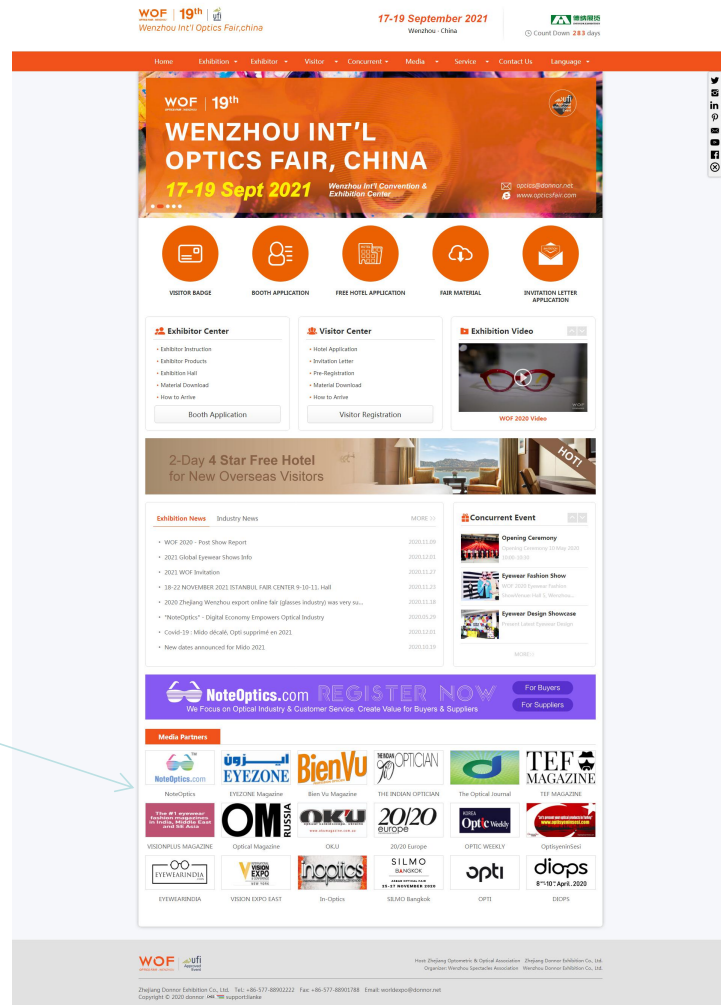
WOF | 19th | ufi
Wenzhou Int'l Optics Fair,china

17-19 September 2021
Wenzhou · China

博威展览
Count Down 283 days

Home | Exhibition | Exhibitor | Visitor | Concurrent | Media | Service | Contact Us | Language

WOF | 19th
WENZHOU INT'L OPTICS FAIR, CHINA
17-19 Sept 2021
Wenzhou Int'l Convention & Exhibition Center
optics@donnor.net
www.opticsfair.com

VISITOR BADGE
BOOTH APPLICATION
FREE HOTEL APPLICATION
FAIR MATERIAL
INVITATION LETTER APPLICATION

Exhibitor Center
Exhibitor Instruction
Exhibitor Products
Exhibition Hall
Material Download
How to Arrive
Booth Application

Visitor Center
Hotel Application
Invitation Letter
Pre-Registration
Material Download
How to Arrive
Visitor Registration

Exhibition Video
WOF 2020 Video

2-Day 4 Star Free Hotel for New Overseas Visitors
HOT!

Exhibition News | Industry News | MORE >>

| | |
|---|---|
| WOF 2020 - Post Show Report | 2020.11.09 |
| 2021 Global Eyewear Shows Info | 2020.12.01 |
| 2021 WOF Invitation | 2020.11.27 |
| 18-22 NOVEMBER 2021 ISTANBUL FAIR CENTER 9-10-11. Hall | 2020.11.23 |
| 2020 Zhejiang Wenzhou export online fair (glasses industry) was very su... | 2020.11.18 |
| "NoteOptics" - Digital Economy Empowers Optical Industry | 2020.05.29 |
| Covid-19 : Mido décalé, Opti supprimé en 2021 | 2020.12.03 |
| New dates announced for Mido 2021 | 2020.10.19 |

Concurrent Event
Opening Ceremony
Opening Ceremony 10 May 2020 10:00
Eyewear Fashion Show
WOF 2020 Eyewear Fashion Show Hall 5, Wenzhou...
Eyewear Design Showcase
Present Latest Eyewear Design
MORE>>

NoteOptics.com REGISTER NOW
We Focus on Optical Industry & Customer Service. Create Value for Buyers & Suppliers
For Buyers
For Suppliers

Media Partners
NoteOptics | EYEZONE Magazine | Bien Vu Magazine | THE INDIAN OPTICIAN | The Optical Journal | TEF MAGAZINE
VISIONPLUS MAGAZINE | Optical Magazine | OKU | 20/20 Europe | OPTIC WEEKLY | OptisyenimSesi
EYEWEARINDIA | VISION EXPO EAST | In-Optics | SILMO Bangkok | OPTI | DIOPS

The #1 eyewear fashion magazine in India, Middle East and SE Asia
OM RUSSIA
20/20 europe
VISION EXPO NEW YORK
SILMO BANGKOK 25-27 NOVEMBER 2020
diops 8th-10th April. 2020

WOF ufi Approved Event
Host: Zhejiang Optometric & Optical Association Zhejiang Donnor Exhibition Co., Ltd.
Organizer: Wenzhou Spectacles Association Wenzhou Donnor Exhibition Co., Ltd.

Zhejiang Donnor Exhibition Co., Ltd. Tel: +86-577-88902222 Fax: +86-577-88901788 Email: worldexpo@donnor.net
Copyright © 2020 donnor support:lianke